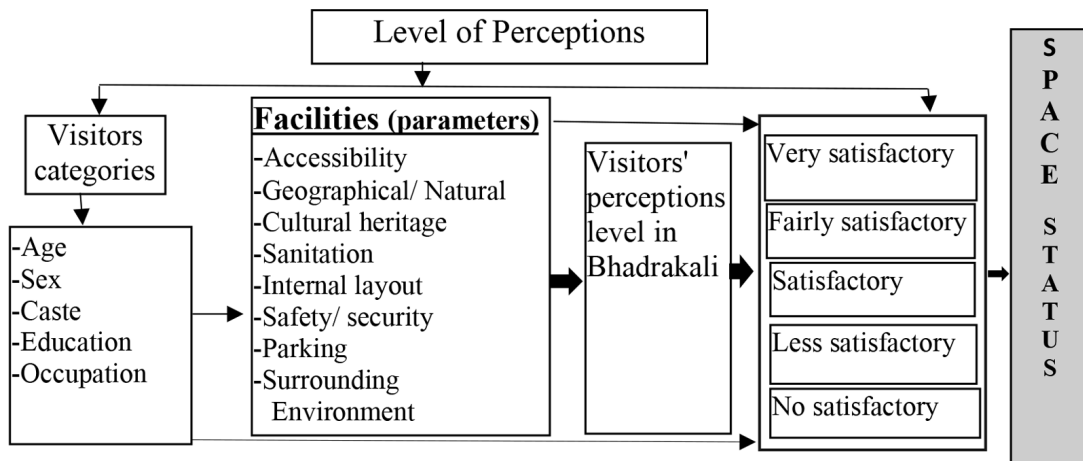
Level of Perceptions

Visitors categories

-Age
-Sex
-Caste
-Education
-Occupation

Facilities (parameters)
-Accessibility
-Geographical/ Natural
-Cultural heritage
-Sanitation
-Internal layout
-Safety/ security
-Parking
-Surrounding Environment

Visitors' perceptions level in Bhadrakali

Very satisfactory
Fairly satisfactory
Satisfactory
Less satisfactory
No satisfactory

S P A C E S T A T U S